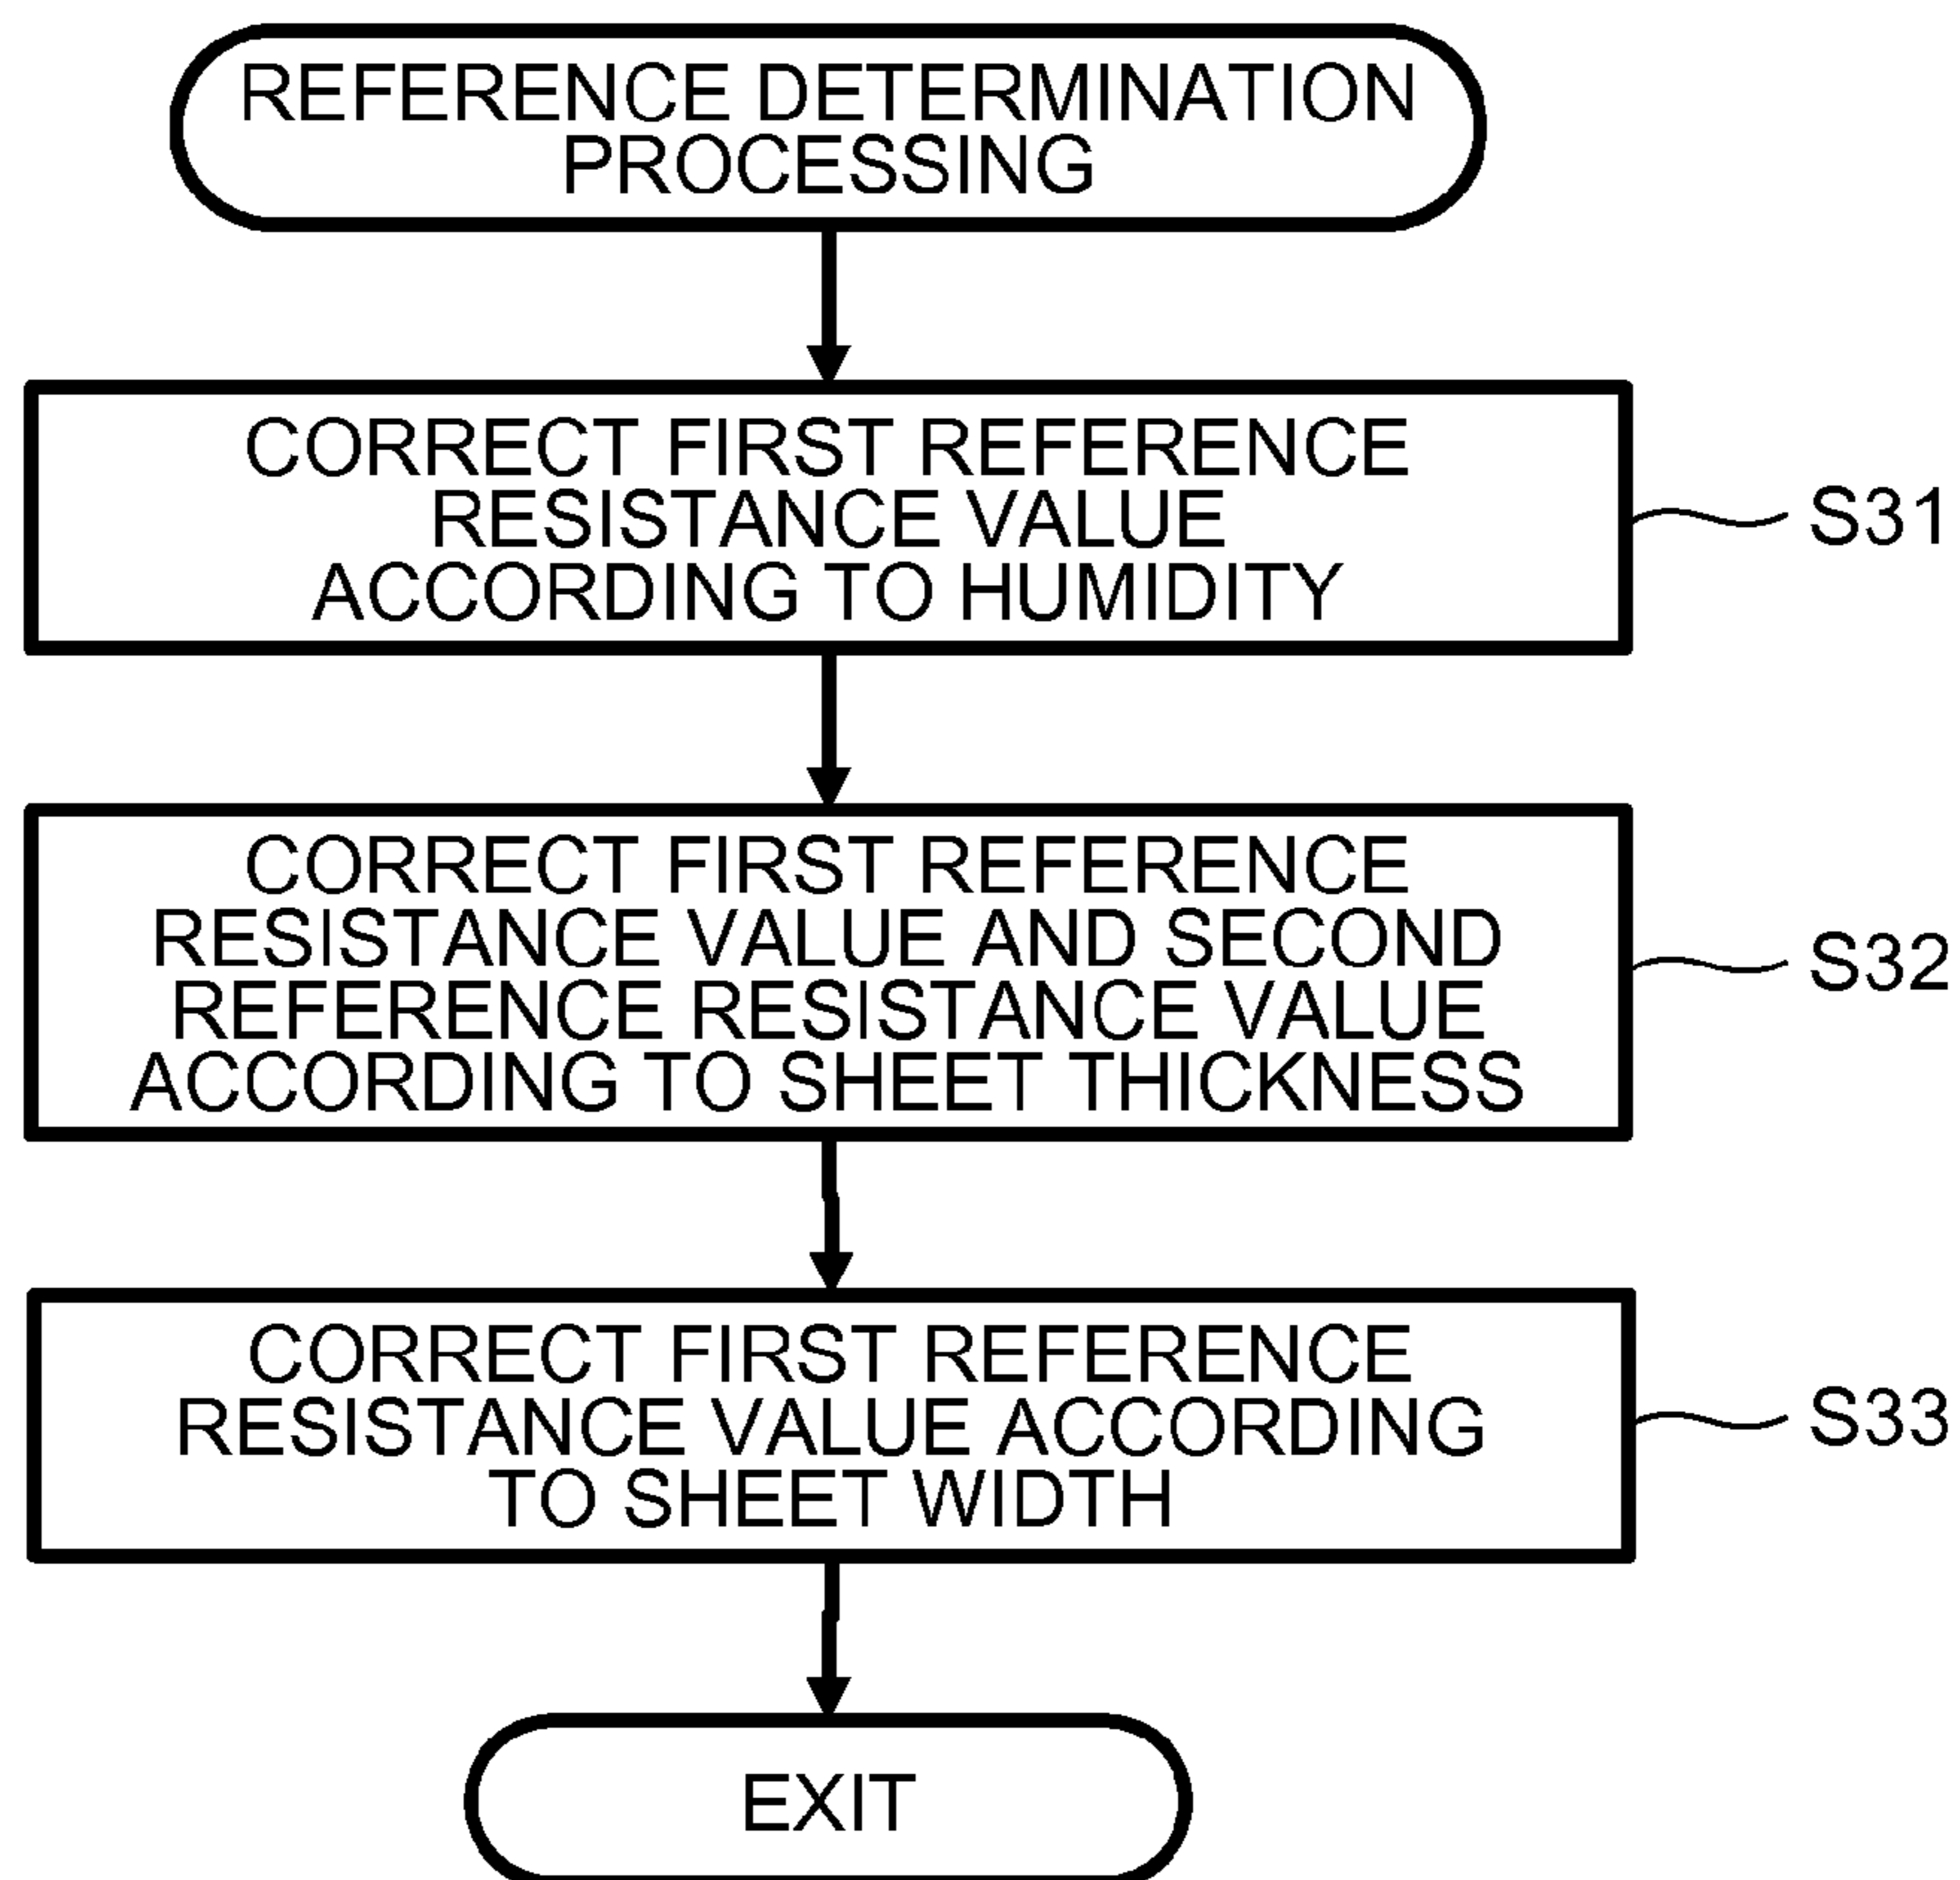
REFERENCE DETERMINATION PROCESSING

CORRECT FIRST REFERENCE RESISTANCE VALUE ACCORDING TO HUMIDITY

S31

CORRECT FIRST REFERENCE RESISTANCE VALUE AND SECOND REFERENCE RESISTANCE VALUE ACCORDING TO SHEET THICKNESS

S32

CORRECT FIRST REFERENCE RESISTANCE VALUE ACCORDING TO SHEET WIDTH

S33

EXIT